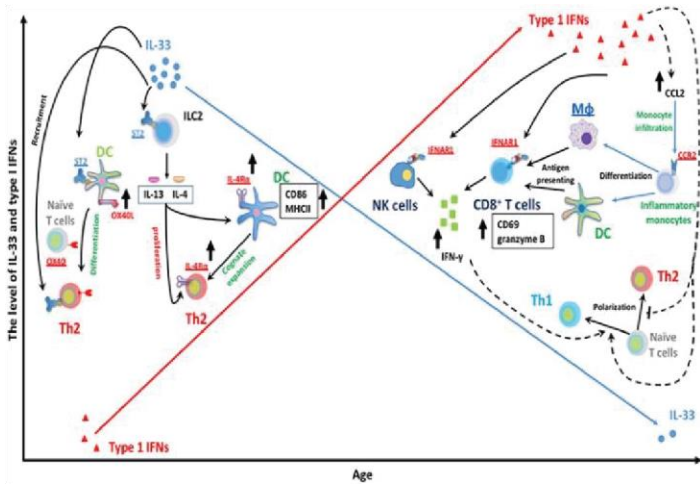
Type 1 IFNs

IL-33

Recruitment

ILC2

ST2

ST2

DC

OX40L

Naive T cells

Differentiation

OX40

Th2

IL-13 IL-4

proliferation

IL-4Rα

DC

CD86 MHCII

Cognate expression

IL-4Rα

Th2

CCL2

Monocyte infiltration

CCR2

Mф

IFNAR1

IFNAR1

Antigen presenting

Differentiation

Inflammatory monocytes

NK cells

CD8⁺ T cells

CD69 granzyme B

DC

IFN-γ

Th1

Polarization

Th2

Naive T cells

IL-33

Type 1 IFNs

The level of IL-33 and type I IFNs

Age